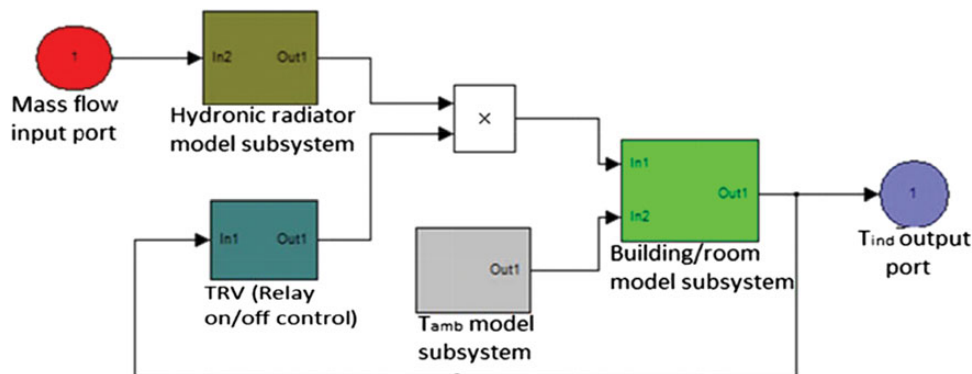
1

Mass flow input port

In2 Out1

Hydronic radiator model subsystem

×

In1 Out1

TRV (Relay on/off control)

Out1

$T_{amb}$ model subsystem

In1

In2

Out1

Building/room model subsystem

1

$T_{ind}$ output port